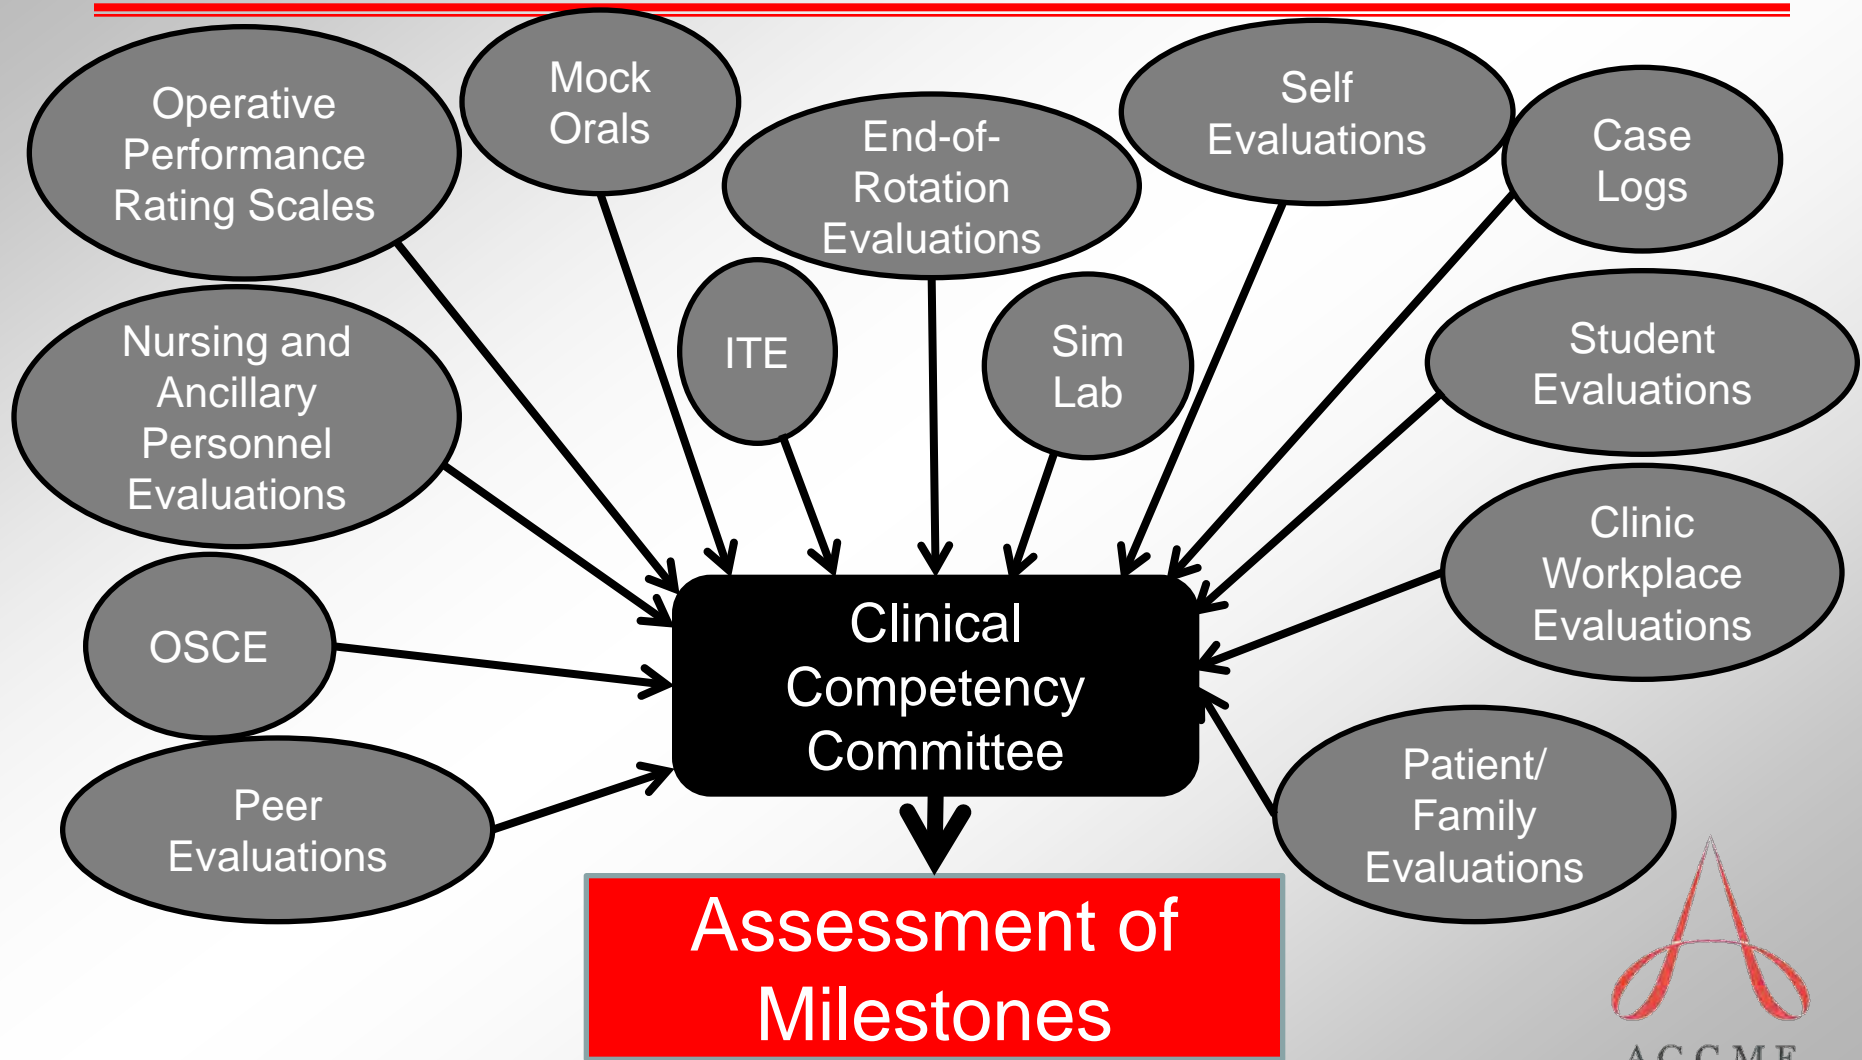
Operative Performance Rating Scales

Mock Orals

End-of-Rotation Evaluations

Self Evaluations

Case Logs

Nursing and Ancillary Personnel Evaluations

ITE

Sim Lab

Student Evaluations

OSCE

Clinical Competency Committee

Clinic Workplace Evaluations

Peer Evaluations

Patient/ Family Evaluations

Assessment of Milestones

ACGME